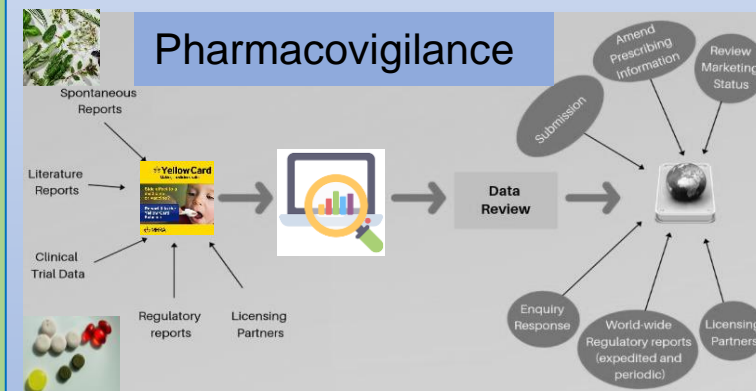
Pharmacovigilance

Spontaneous Reports

Literature Reports

Clinical Trial Data

Regulatory reports

Licensing Partners

YellowCard

MHRA

Data Review

Submission

Amend Prescribing Information

Review Marketing Status

Enquiry Response

World-wide Regulatory reports (expedited and periodic)

Licensing Partners